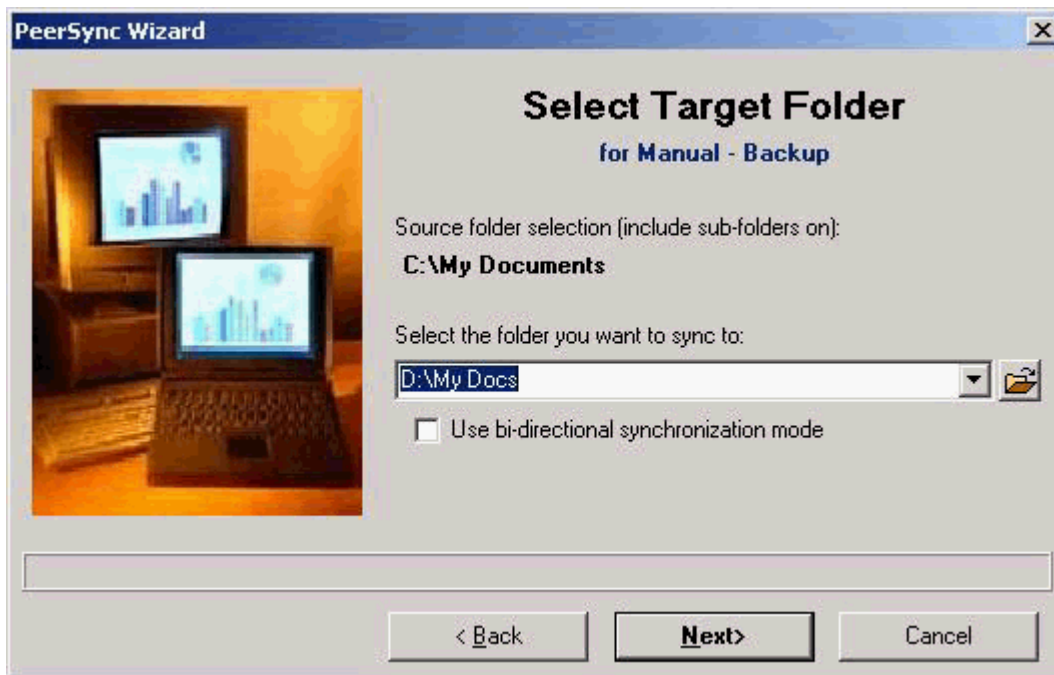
PeerSync Wizard

Select Target Folder

for Manual - Backup

Source folder selection (include sub-folders on):

C:\My Documents

Select the folder you want to sync to:

D:\My Docs

Use bi-directional synchronization mode

< Back

Next>

Cancel